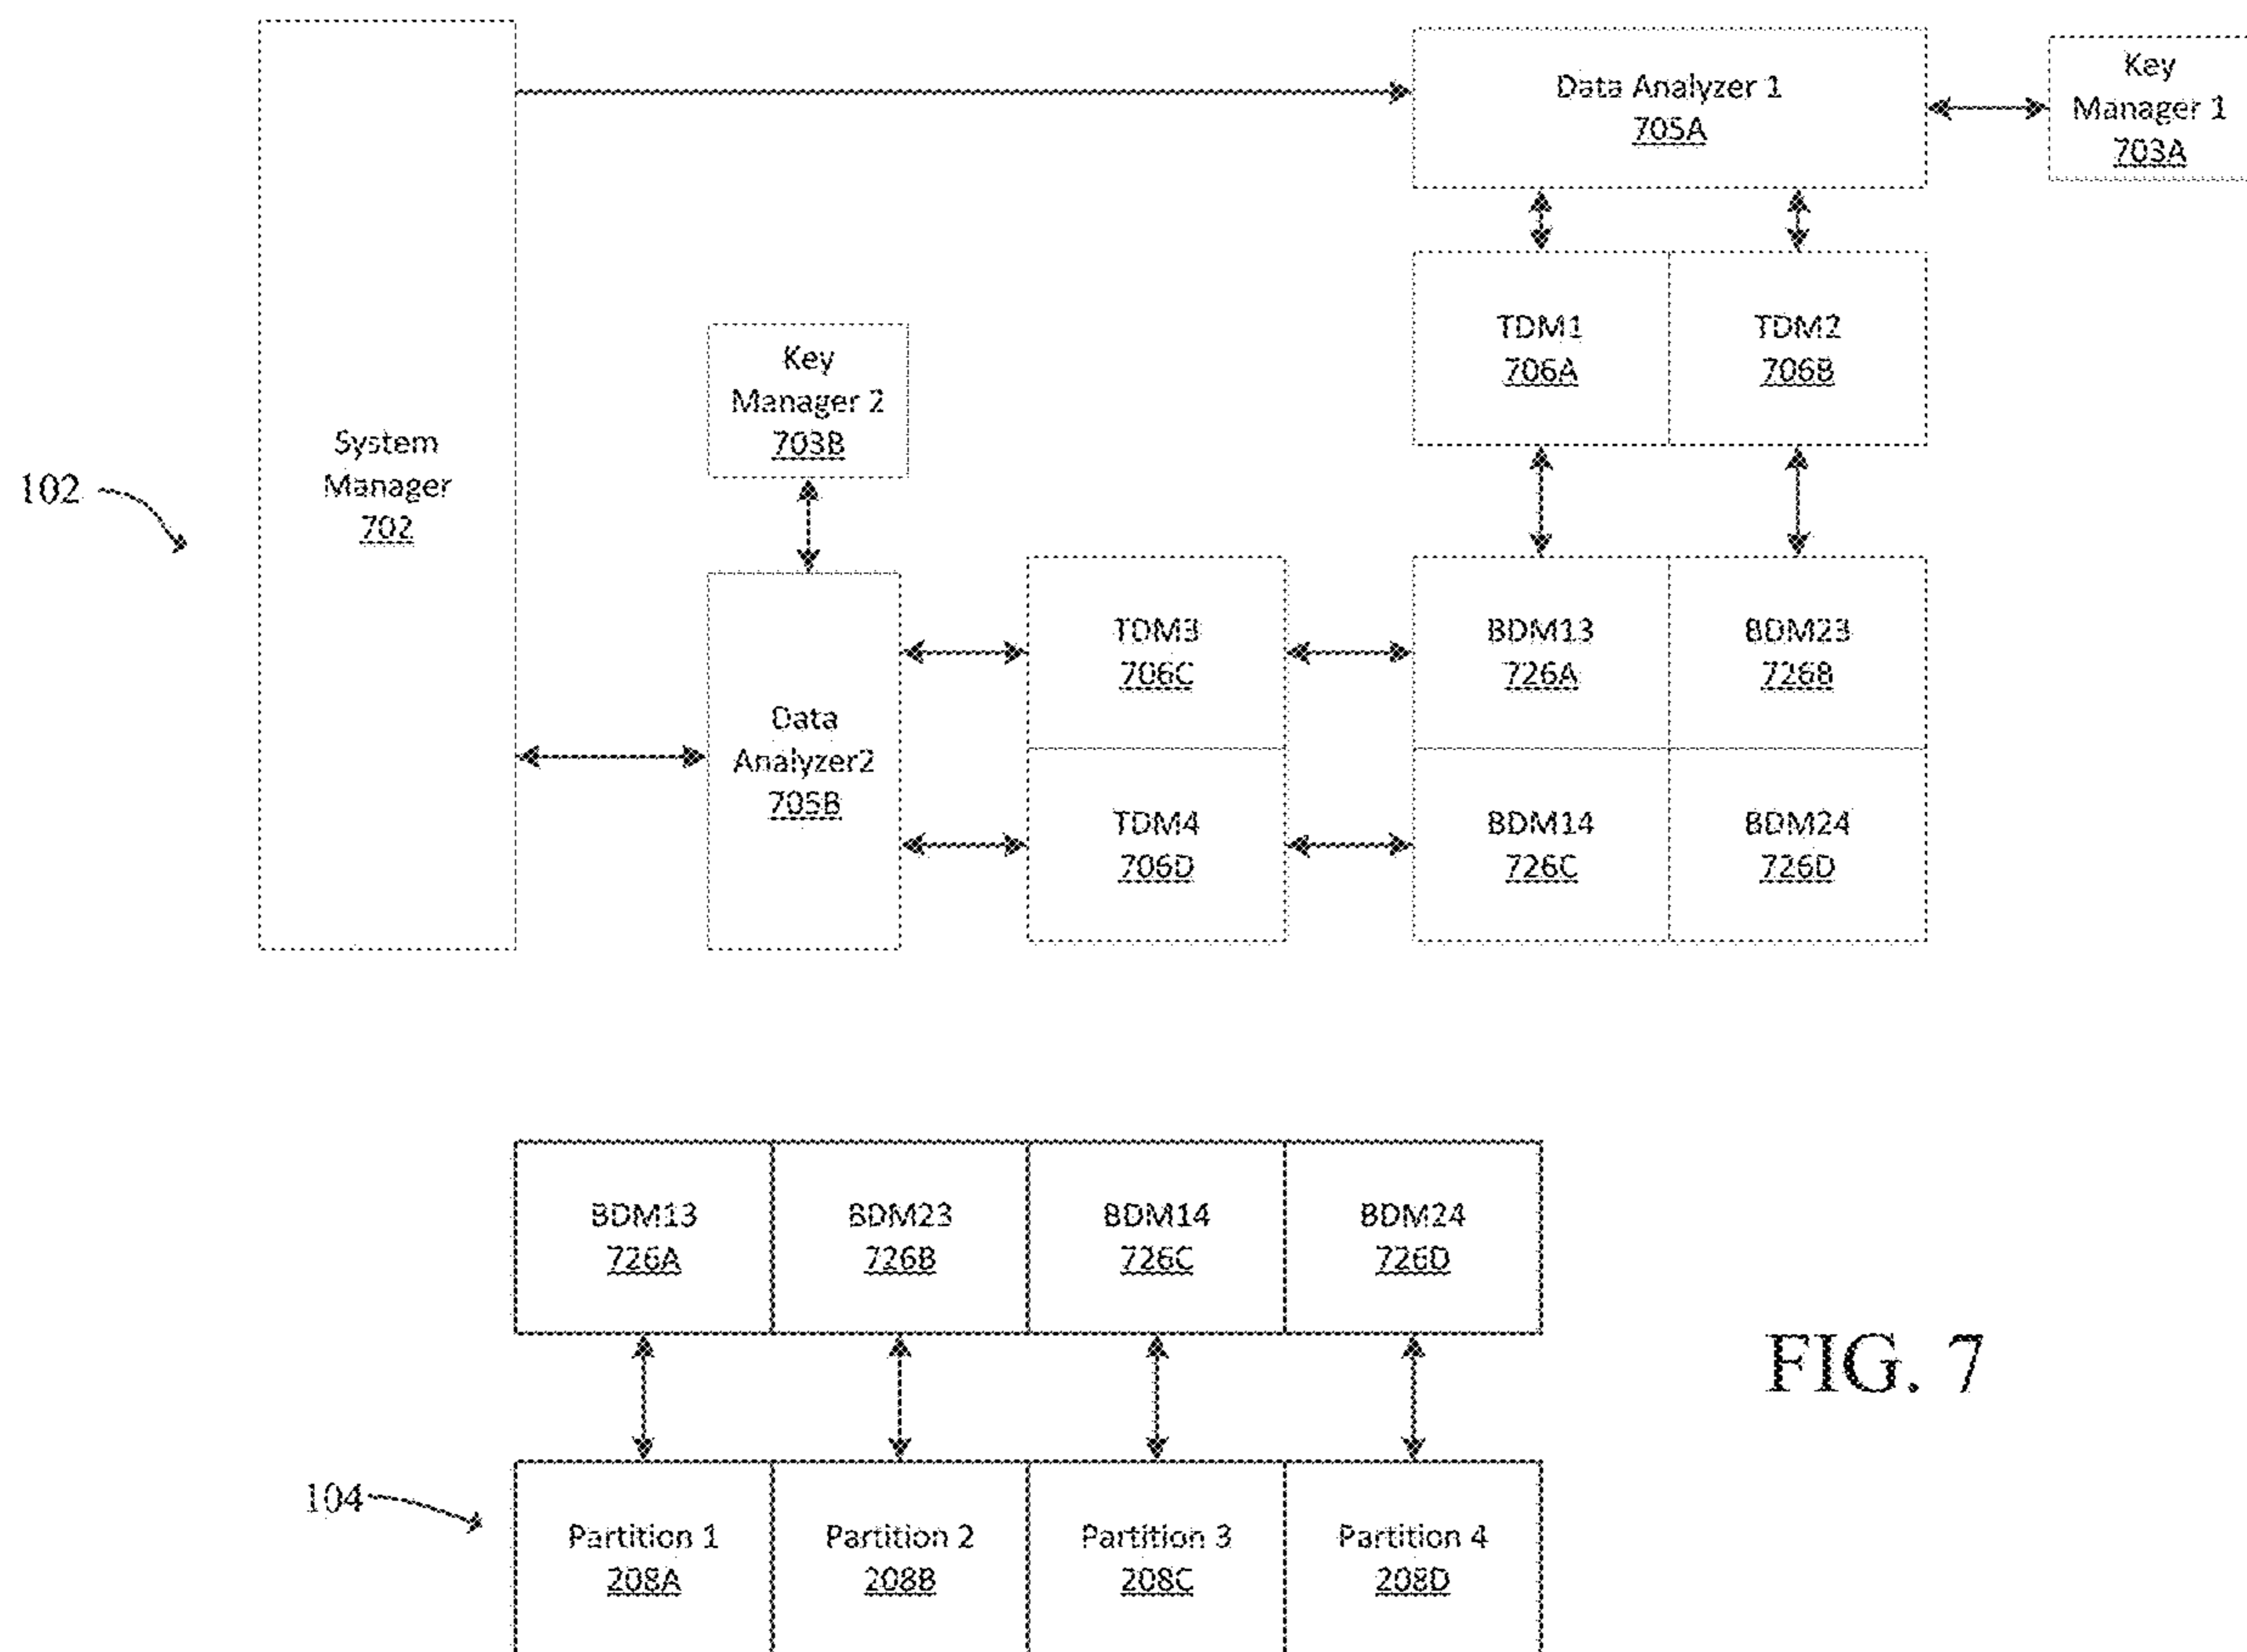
Data Analyzer 1
705A

Key Manager 1
703A

TDM1
706A

TDM2
706B

Key Manager 2
703B

System Manager
702

102

BDM13
726A

BDM23
726B

TDM3
706C

Data Analyzer2
705B

TDM4
706D

BDM14
726C

BDM24
726D

BDM13
726A

BDM23
726B

BDM14
726C

BDM24
726D

FIG. 7

104

Partition 1
208A

Partition 2
208B

Partition 3
208C

Partition 4
208D